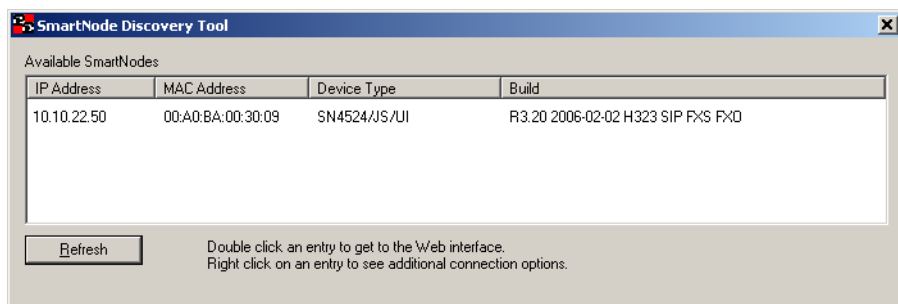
SmartNode Discovery Tool

Available SmartNodes

| IP Address | MAC Address | Device Type | Build |
|---|---|---|---|
| 10.10.22.50 | 00:A0:BA:00:30:09 | SN4524/JS/UI | R3.20 2006-02-02 H323 SIP FXS FXO |

Refresh

Double click an entry to get to the Web interface.
Right click on an entry to see additional connection options.